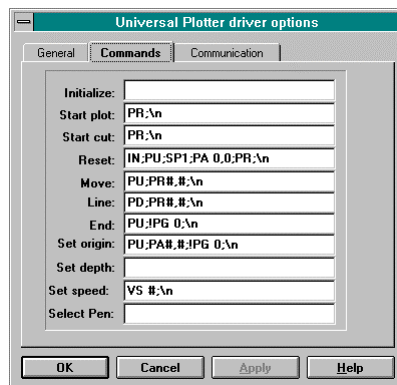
Universal Plotter driver options

General | Commands | Communication

Initialize:
Start plot: PR;\n
Start cut: PR;\n
Reset: IN;PU;SP1;PA 0,0;PR;\n
Move: PU;PR#,#;\n
Line: PD;PR#,#;\n
End: PU;!PG 0;\n
Set origin: PU;PA#,#;!PG 0;\n
Set depth:
Set speed: VS #;\n
Select Pen:

OK | Cancel | Apply | Help